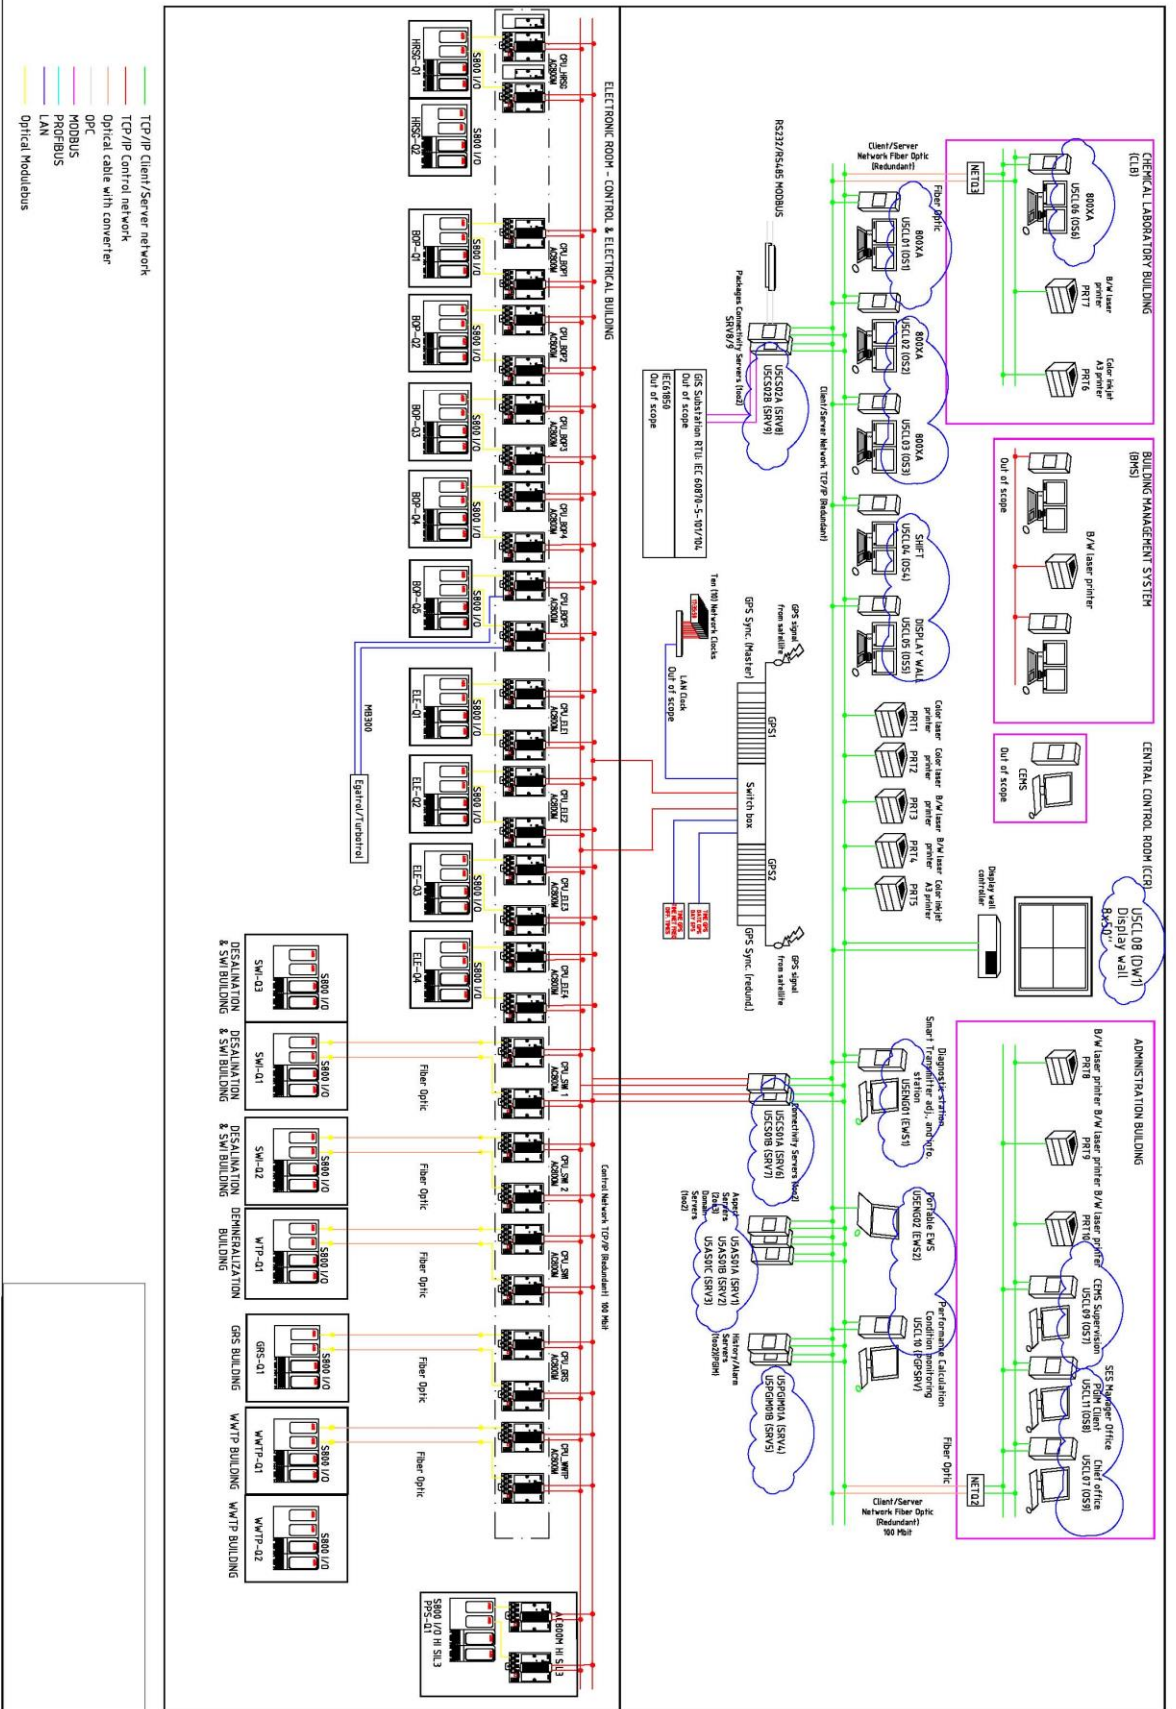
TCP/IP Client/Server network
TCP/IP Control network
Optical cable with converter
OPC
MODBUS
PROFIBUS
LAN
Optical Modulebus

ELECTRONIC ROOM - CONTROL & ELECTRICAL BUILDING

HRSG-Q1
S800 I/O
CPU_HRSG AC800M
HRSG-Q2
S800 I/O
BOP-Q1
S800 I/O
CPU_BOP1 AC800M
BOP-Q2
S800 I/O
CPU_BOP2 AC800M
BOP-Q3
S800 I/O
CPU_BOP3 AC800M
BOP-Q4
S800 I/O
CPU_BOP4 AC800M
BOP-Q5
S800 I/O
CPU_BOP5 AC800M
ELE-Q1
S800 I/O
CPU_ELE1 AC800M
ELE-Q2
S800 I/O
CPU_ELE2 AC800M
ELE-Q3
S800 I/O
CPU_ELE3 AC800M
ELE-Q4
S800 I/O
CPU_ELE4 AC800M
MB300
Egatrol/Turbotrol

SWI-Q3
S800 I/O
DESALINATION & SWI BUILDING
SWI-Q1
S800 I/O
DESALINATION & SWI BUILDING
CPU_SW 1 AC800M
Fiber Optic
SWI-Q2
S800 I/O
DESALINATION & SWI BUILDING
CPU_SW 2 AC800M
Fiber Optic
WTP-Q1
S800 I/O
DEMINERALIZATION BUILDING
CPU_SWI AC800M
Fiber Optic
GRS-Q1
S800 I/O
GRS BUILDING
CPU_GRS AC800M
Fiber Optic
WWTP-Q1
S800 I/O
WWTP BUILDING
CPU_WWTP AC800M
Fiber Optic
WWTP-Q2
S800 I/O
WWTP BUILDING
S800 I/O HI SIL3
PPS-Q1
AC800M HI SIL3

Control Network TCP/IP (Redundant) 100 Mbit

RS232/RS485 MODBUS
Packages Connectivity Servers SRV8/9
USCS02A (SRV8)
USCS02B (SRV9)
Client/Server Network TCP/IP (Redundant)
GIS Substation RTU: IEC 60870-5-101/104
Out of scope
IEC61850
Out of scope
Ten (10) Network Clocks
GPS signal from satellite
GPS Sync. (Master)
LAN Clock
Out of scope
GPS1
Switch box
GPS2
GPS signal from satellite
GPS Sync. (redund.)

Client/Server Network Fiber Optic (Redundant)
NET03
Fiber Optic
CHEMICAL LABORATORY BUILDING (CLB)
800XA
USCL06 (OS6)
B/W laser printer
PRT7
Color inkjet A3 printer
PRT6
800XA
USCL01 (OS1)
800XA
USCL02 (OS2)
800XA
USCL03 (OS3)
SHIFT
USCL04 (OS4)
DISPLAY WALL
USCL05 (OS5)
BUILDING MANAGEMENT SYSTEM (BMS)
Out of scope
B/W laser printer
Color laser printer
PRT1
Color laser printer
PRT2
B/W laser printer
PRT3
B/W laser printer
PRT4
Color inkjet A3 printer
PRT5
CEMS
Out of scope
CENTRAL CONTROL ROOM (CCR)
Display wall controller
USCL08 (DW1)
Display Wall
8x50"

ADMINISTRATION BUILDING
B/W laser printer
PRT8
B/W laser printer
PRT9
B/W laser printer
PRT10
Diagnostic station
Smart Transmitter adj. and info. station
USENG01 (EWS1)
Connectivity Servers (No2)
USCS01A (SRV6)
USCS01B (SRV7)
Portable EWS
USENG02 (EWS2)
Aspect Servers (No3) Domain Servers (No2)
USAS01A (SRV1)
USAS01B (SRV2)
USAS01C (SRV3)
Performance Calculation Condition monitoring
USCL10 (PGPSRV)
History/Alarm Servers (No2/PGIM)
USPGIM01A (SRV4)
USPGIM01B (SRV5)
CEMS Supervision
USCL09 (OS7)
SES Manager Office PGIM Client
USCL11 (OS8)
Chief office
USCL07 (OS9)
Fiber Optic
NET02
Client/Server Network Fiber Optic (Redundant) 100 Mbit